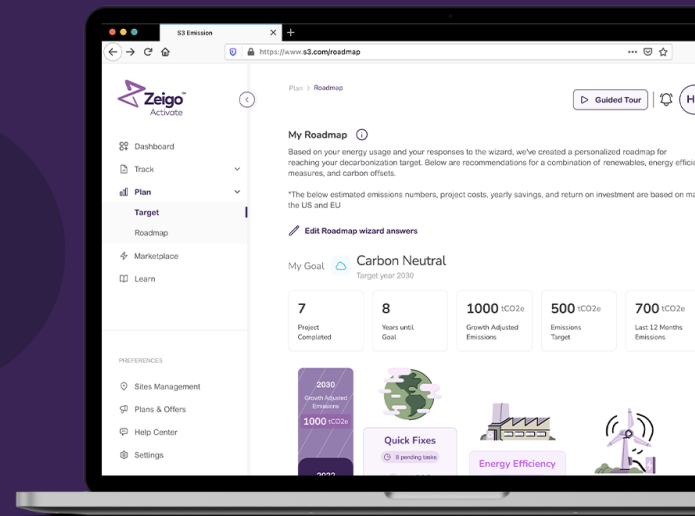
S3 Emission

https://www.s3.com/roadmap

Zeigo Activate

Dashboard

Track

Plan

Target

Roadmap

Marketplace

Learn

PREFERENCES

Sites Management

Plans & Offers

Help Center

Settings

Plan > Roadmap

Guided Tour

H

My Roadmap

Based on your energy usage and your responses to the wizard, we've created a personalized roadmap for reaching your decarbonization target. Below are recommendations for a combination of renewables, energy efficie measures, and carbon offsets.

*The below estimated emissions numbers, project costs, yearly savings, and return on investment are based on ma the US and EU

Edit Roadmap wizard answers

My Goal Carbon Neutral

Target year 2030

7
Project Completed

8
Years until Goal

1000 tCO2e
Growth Adjusted Emissions

500 tCO2e
Emissions Target

700 tCO2e
Last 12 Months Emissions

2030
Growth Adjusted Emissions
1000 tCO2e

2022

Quick Fixes

8 pending tasks

Energy Efficiency